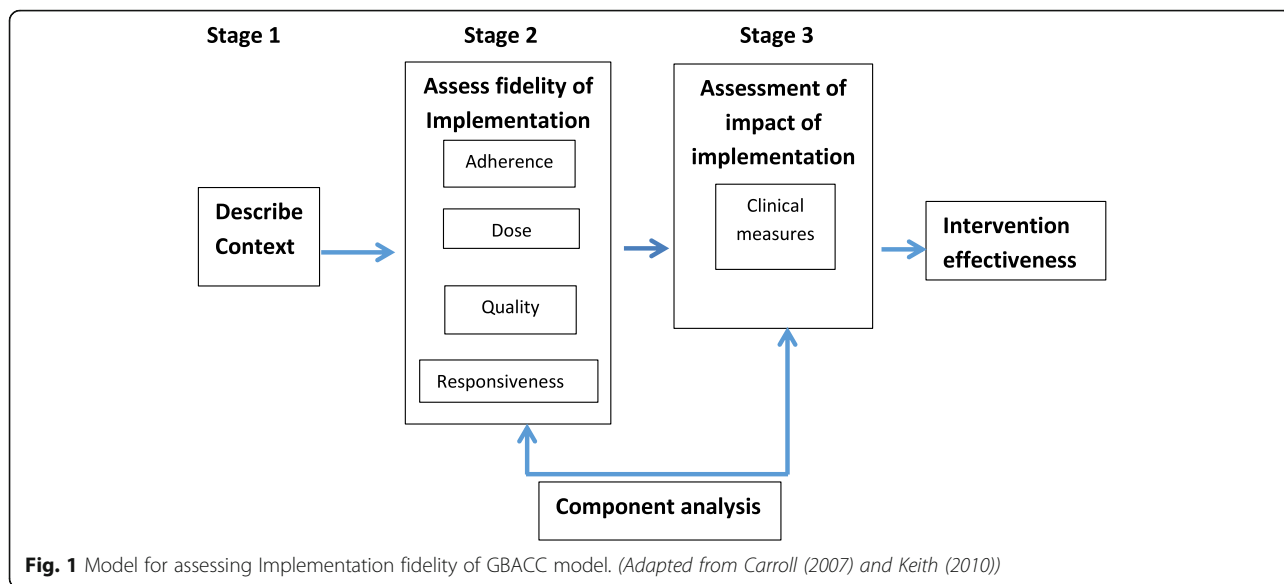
Stage 1

Stage 2

Stage 3

Describe Context

Assess fidelity of Implementation

Adherence

Dose

Quality

Responsiveness

Assessment of impact of implementation

Clinical measures

Intervention effectiveness

Component analysis

Fig. 1 Model for assessing Implementation fidelity of GBACC model. (Adapted from Carroll (2007) and Keith (2010))